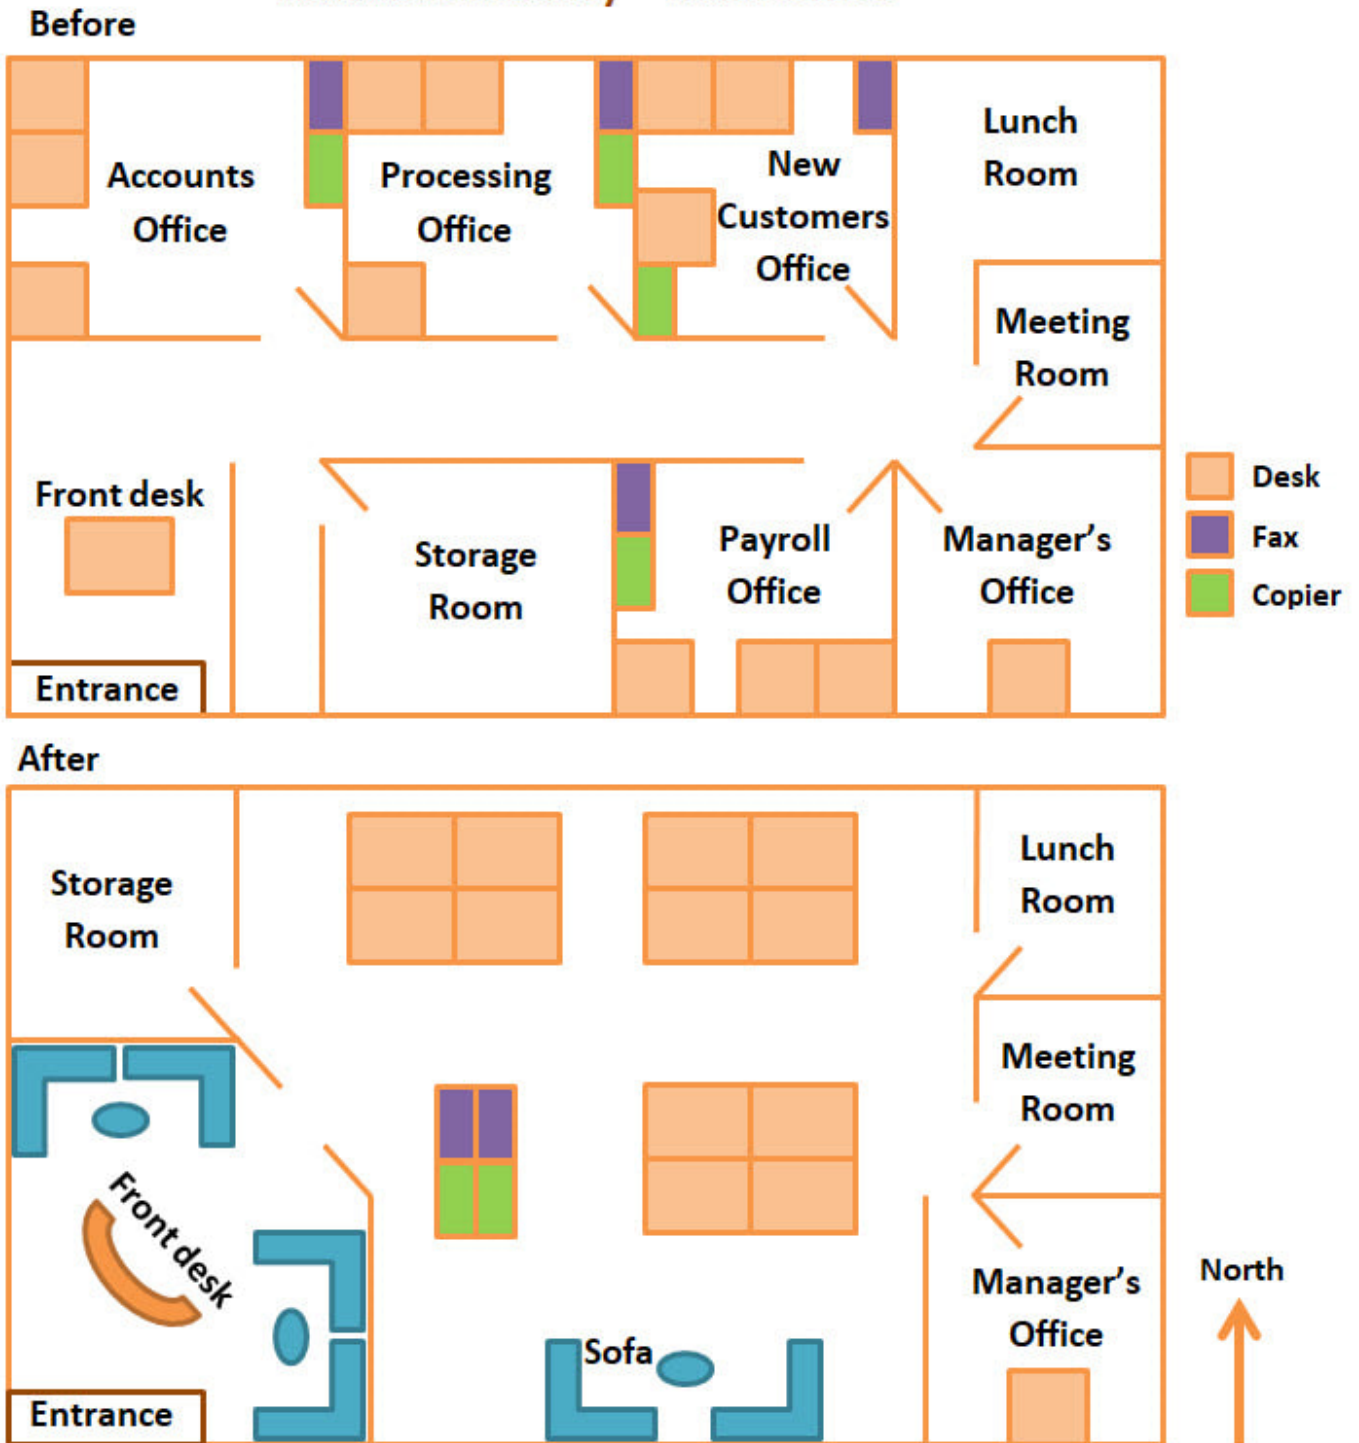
Before

Accounts Office

Processing Office

New Customers Office

Lunch Room

Meeting Room

Front desk

Storage Room

Payroll Office

Manager's Office

Entrance

Desk

Fax

Copier

After

Storage Room

Lunch Room

Meeting Room

Front desk

Sofa

Manager's Office

Entrance

North